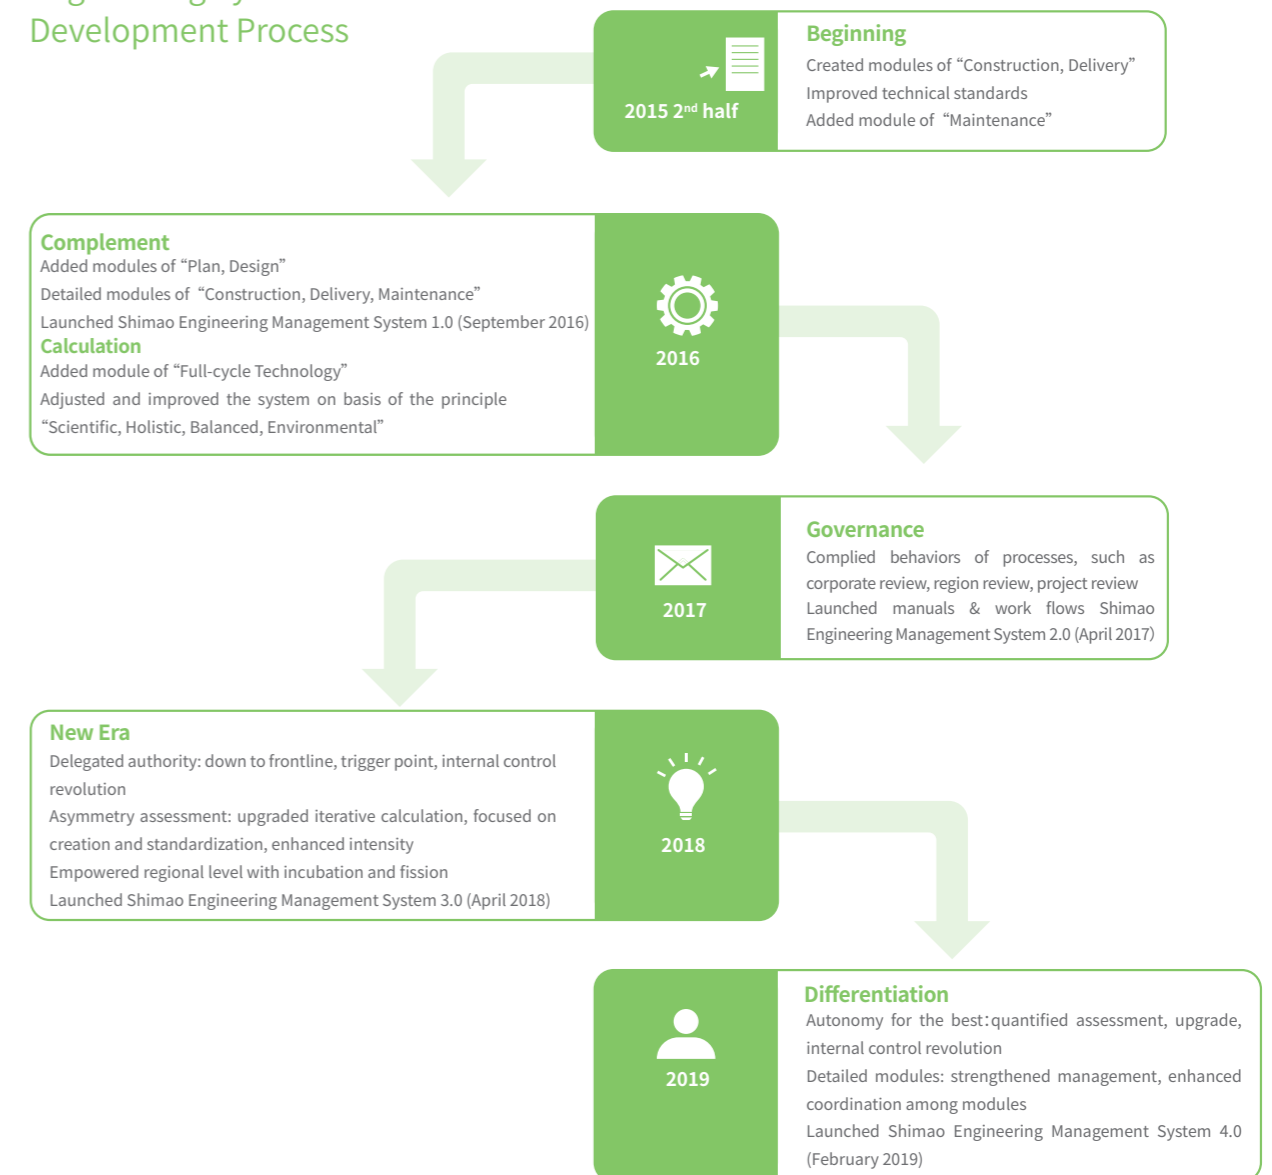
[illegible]
Development Process

2015 2$^{nd}$ half

Beginning
Created modules of “Construction, Delivery”
Improved technical standards
Added module of “Maintenance”

Complement
Added modules of “Plan, Design”
Detailed modules of “Construction, Delivery, Maintenance”
Launched Shimao Engineering Management System 1.0 (September 2016)
Calculation
Added module of “Full-cycle Technology”
Adjusted and improved the system on basis of the principle “Scientific, Holistic, Balanced, Environmental”

2016

2017

Governance
Complied behaviors of processes, such as corporate review, region review, project review
Launched manuals & work flows Shimao Engineering Management System 2.0 (April 2017)

New Era
Delegated authority: down to frontline, trigger point, internal control revolution
Asymmetry assessment: upgraded iterative calculation, focused on creation and standardization, enhanced intensity
Empowered regional level with incubation and fission
Launched Shimao Engineering Management System 3.0 (April 2018)

2018

2019

Differentiation
Autonomy for the best:quantified assessment, upgrade, internal control revolution
Detailed modules: strengthened management, enhanced coordination among modules
Launched Shimao Engineering Management System 4.0 (February 2019)